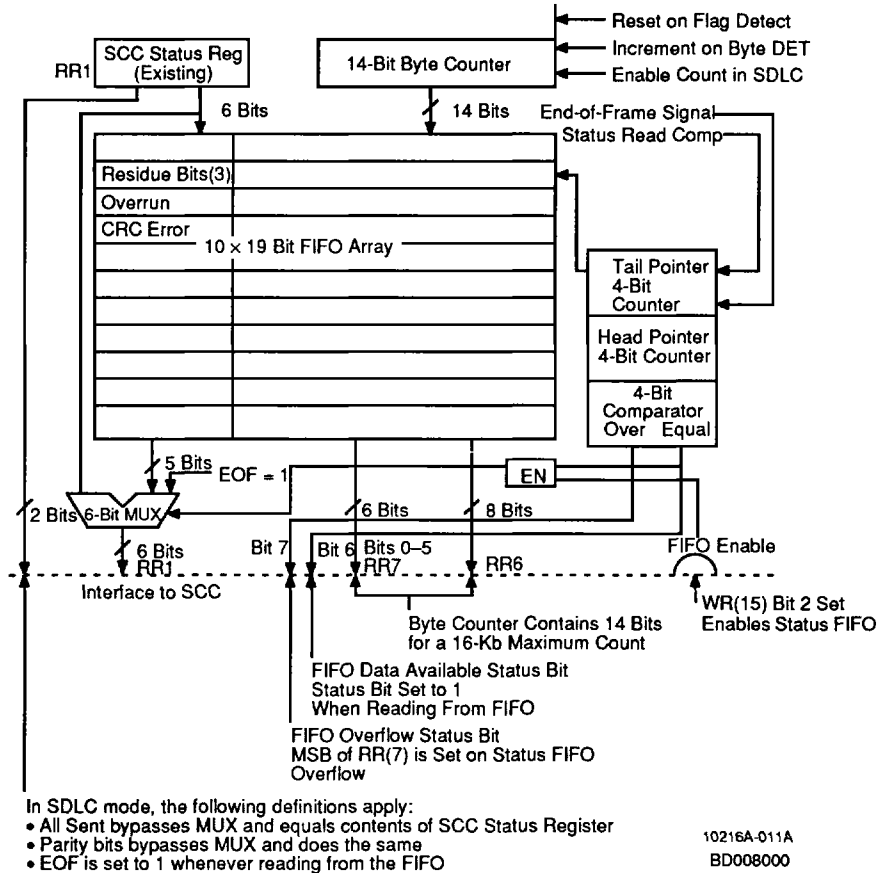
Reset on Flag Detect
Increment on Byte DET
Enable Count in SDLC

SCC Status Reg (Existing)
RR1
14-Bit Byte Counter
6 Bits
14 Bits
End-of-Frame Signal
Status Read Comp

Residue Bits(3)
Overrun
CRC Error
$10 \times 19$ Bit FIFO Array

Tail Pointer 4-Bit Counter
Head Pointer 4-Bit Counter
4-Bit Comparator
Over Equal

5 Bits
EOF = 1
EN
2 Bits
6-Bit MUX
6 Bits
8 Bits
6 Bits
Bit 7
Bit 6
Bits 0–5
FIFO Enable
RR1
RR7
RR6
Interface to SCC
Byte Counter Contains 14 Bits for a 16-Kb Maximum Count
WR(15) Bit 2 Set Enables Status FIFO

FIFO Data Available Status Bit
Status Bit Set to 1 When Reading From FIFO

FIFO Overflow Status Bit
MSB of RR(7) is Set on Status FIFO Overflow

In SDLC mode, the following definitions apply:
• All Sent bypasses MUX and equals contents of SCC Status Register
• Parity bits bypasses MUX and does the same
• EOF is set to 1 whenever reading from the FIFO

10216A-011A
BD008000